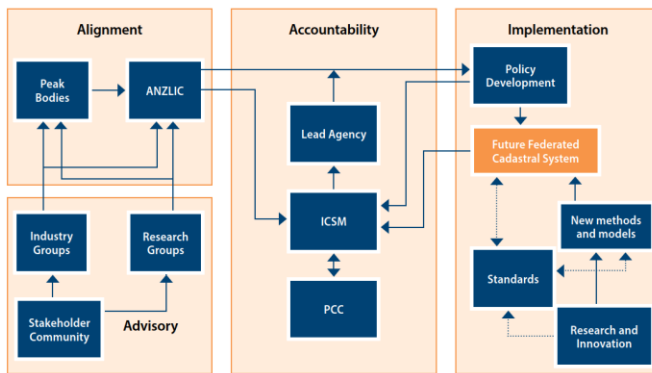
Alignment

Peak Bodies

ANZLIC

Industry Groups

Research Groups

Stakeholder Community

Advisory

Accountability

Lead Agency

ICSM

PCC

Implementation

Policy Development

Future Federated Cadastral System

New methods and models

Standards

Research and Innovation